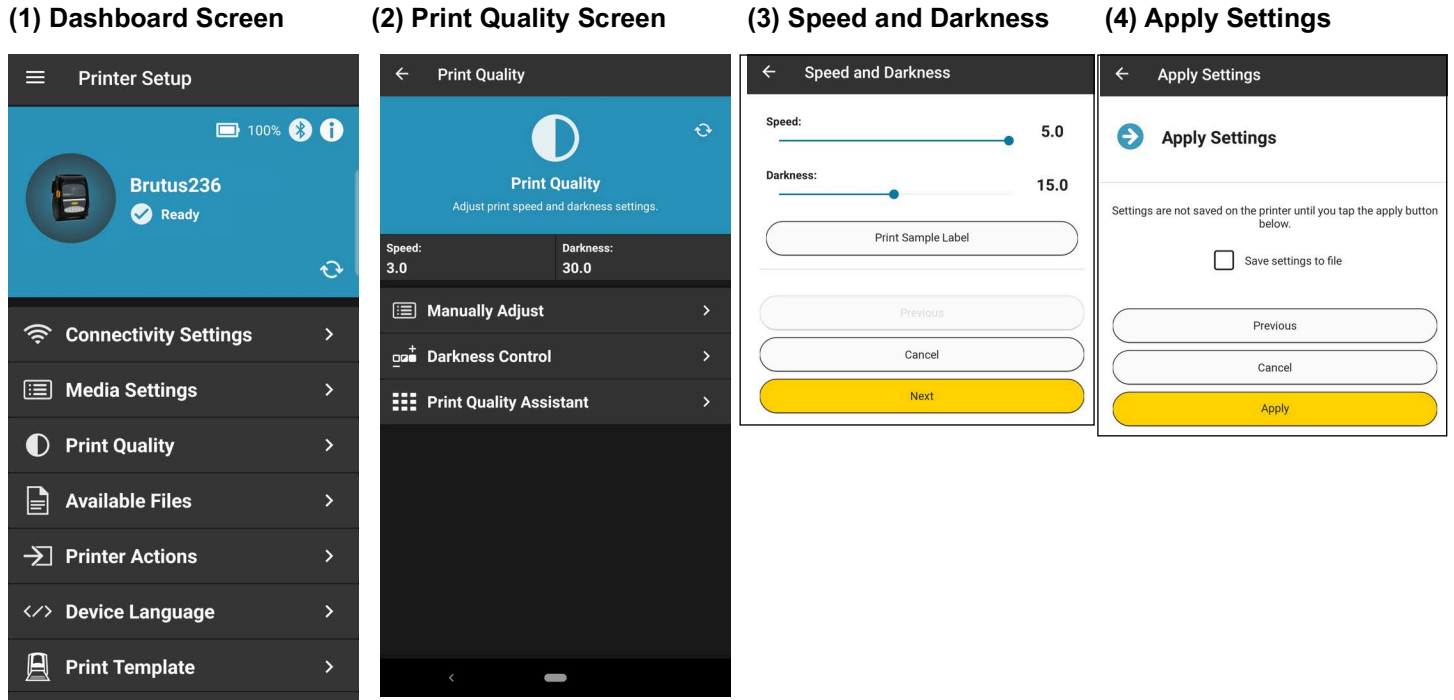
(1) Dashboard Screen

Printer Setup

100%

Brutus236

Ready

Connectivity Settings

Media Settings

Print Quality

Available Files

Printer Actions

Device Language

Print Template

(2) Print Quality Screen

Print Quality

Print Quality

Adjust print speed and darkness settings.

| Speed: | Darkness: |
|---|---|
| 3.0 | 30.0 |

Manually Adjust

Darkness Control

Print Quality Assistant

(3) Speed and Darkness

Speed and Darkness

Speed: 5.0

Darkness: 15.0

Print Sample Label

Previous

Cancel

Next

(4) Apply Settings

Apply Settings

Apply Settings

Settings are not saved on the printer until you tap the apply button below.

Save settings to file

Previous

Cancel

Apply